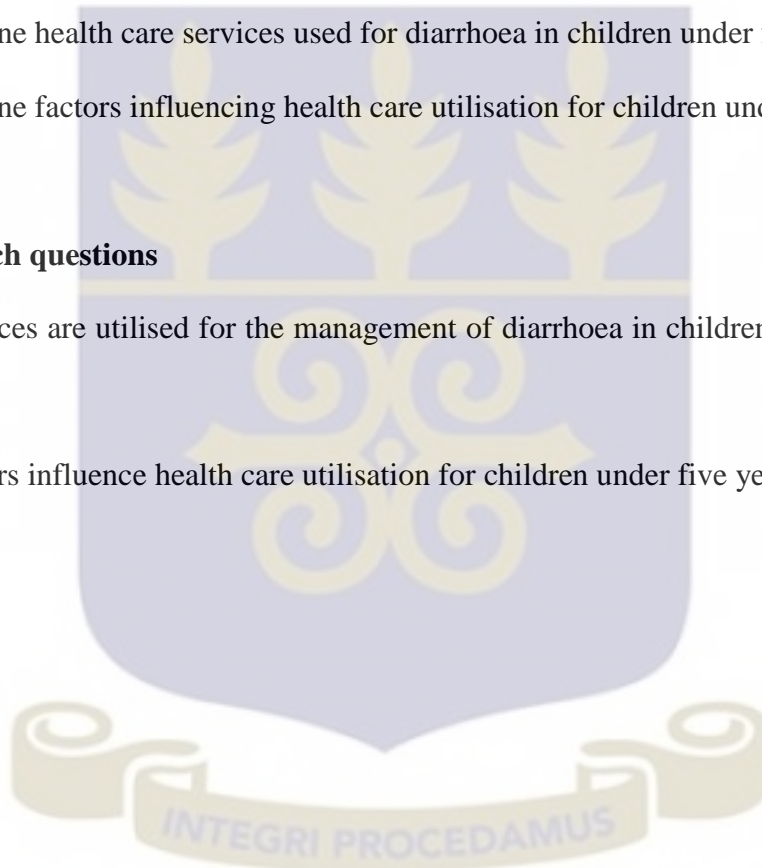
ne health care services used for diarrhoea in children under

ne factors influencing health care utilisation for children und

ch questions

ces are utilised for the management of diarrhoea in children

rs influence health care utilisation for children under five ye

INTEGRI PROCEDAMUS